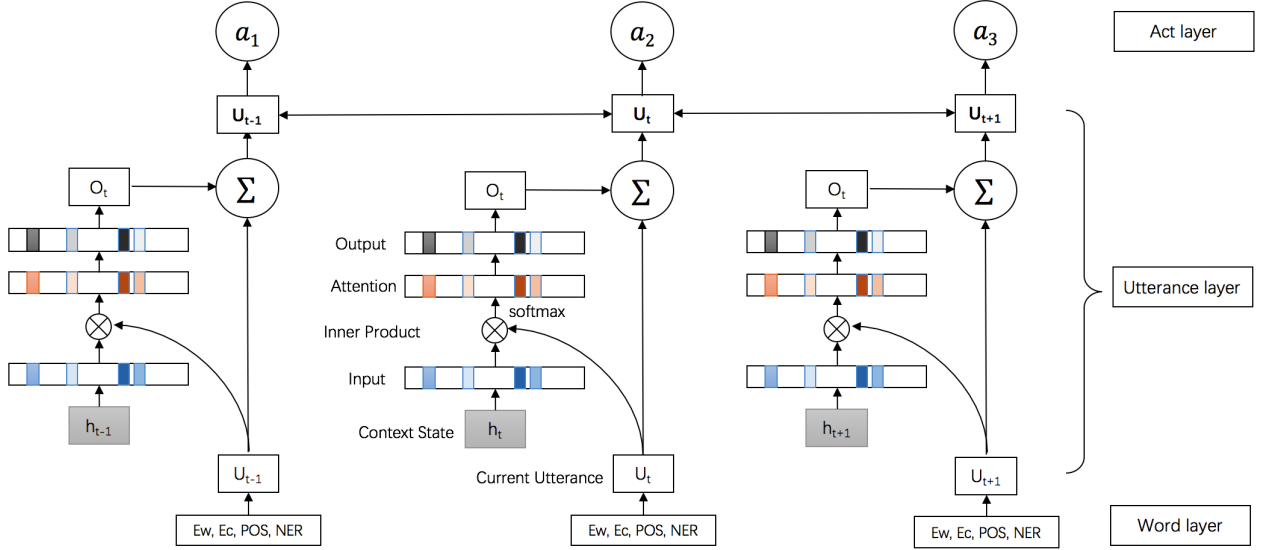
$a_1$

$a_2$

$a_3$

Act layer

$U_{t-1}$

$U_t$

$U_{t+1}$

$O_t$

$\Sigma$

$O_t$

$\Sigma$

$O_t$

$\Sigma$

Output

Attention

softmax

Inner Product

Input

Context State

$h_{t-1}$

$h_t$

$h_{t+1}$

Utterance layer

Current Utterance

$U_{t-1}$

$U_t$

$U_{t+1}$

Ew, Ec, POS, NER

Ew, Ec, POS, NER

Ew, Ec, POS, NER

Word layer